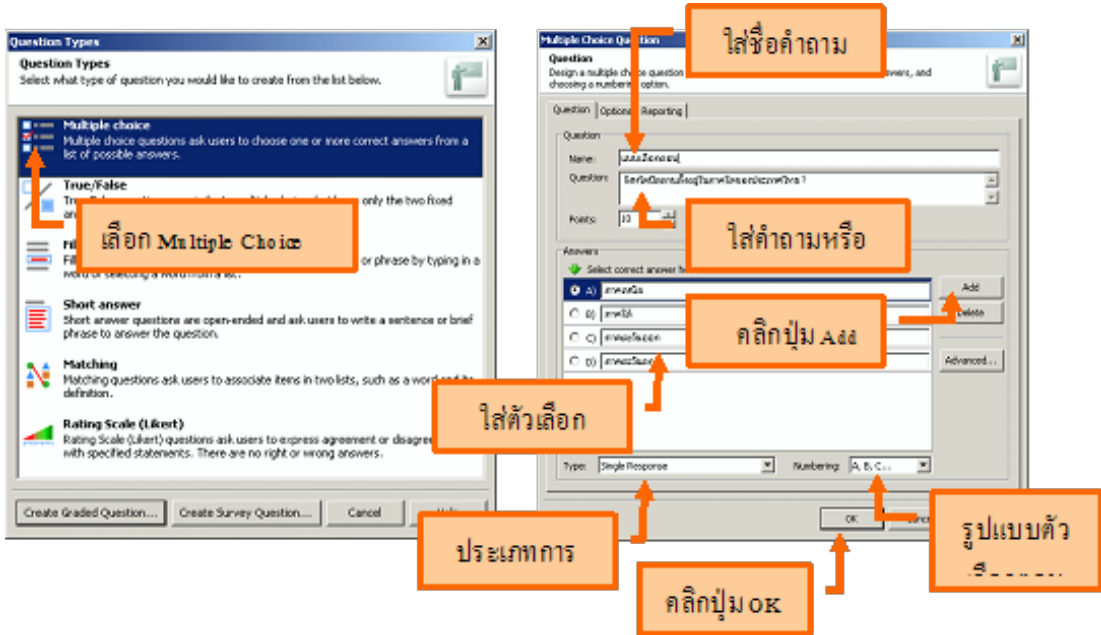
Question Types

Question Types
Select what type of question you would like to create from the list below.

Multiple choice
Multiple choice questions ask users to choose one or more correct answers from a list of possible answers.

True/False
True/False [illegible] only the two fixed an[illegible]

เลือก Multiple Choice

Fil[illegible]
Fil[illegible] or phrase by typing in a word or selecting a word from a list.

Short answer
Short answer questions are open-ended and ask users to write a sentence or brief phrase to answer the question.

Matching
Matching questions ask users to associate items in two lists, such as a word and its definition.

Rating Scale (Likert)
Rating Scale (Likert) questions ask users to express agreement or disagree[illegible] with specified statements. There are no right or wrong answers.

Create Graded Question... | Create Survey Question... | Cancel | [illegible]

Multiple Choice Question

ใส่ชื่อคำถาม

Question
Design a multiple choice question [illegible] answers, and choosing a numbering option.

Question | Options | Reporting

Question
Name: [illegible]
Question: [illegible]
Points: 10

ใส่คำถามหรือ

Answers
Select correct answer fr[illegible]
A) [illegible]
B) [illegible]
C) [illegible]
D) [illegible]

Add
Delete

คลิกปุ่ม Add

Advanced...

ใส่ตัวเลือก

Type: Single Response
Numbering: A, B, C...

ประเภทการ

OK
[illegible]

รูปแบบตัว
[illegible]

คลิกปุ่ม OK